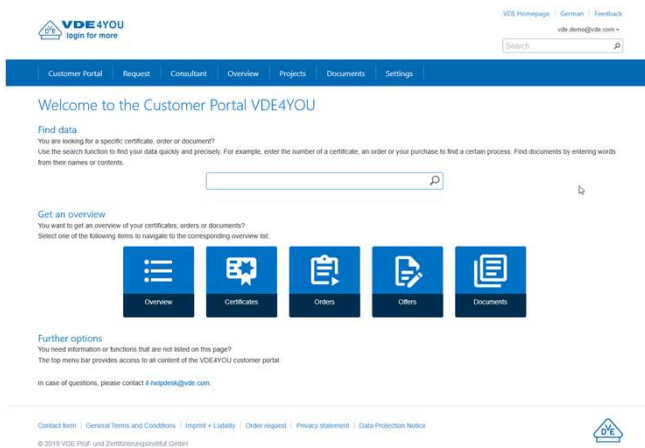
VDE 4YOU
login for more

VDE Homepage | German | Feedback
vde.demo@vde.com
Search...

Customer Portal | Request | Consultant | Overview | Projects | Documents | Settings

Welcome to the Customer Portal VDE4YOU

Find data
You are looking for a specific certificate, order or document?
Use the search function to find your data quickly and precisely. For example, enter the number of a certificate, an order or your purchase to find a certain process. Find documents by entering words from their names or contents.

Get an overview
You want to get an overview of your certificates, orders or documents?
Select one of the following items to navigate to the corresponding overview list.

Overview | Certificates | Orders | Offers | Documents

Further options
You need information or functions that are not listed on this page?
The top menu bar provides access to all content of the VDE4YOU customer portal.

In case of questions, please contact it-helpdesk@vde.com.

Contact form | General Terms and Conditions | Imprint + Liability | Order request | Privacy statement | Data Protection Notice

© 2019 VDE Prüf- und Zertifizierungsinstitut GmbH

VDE